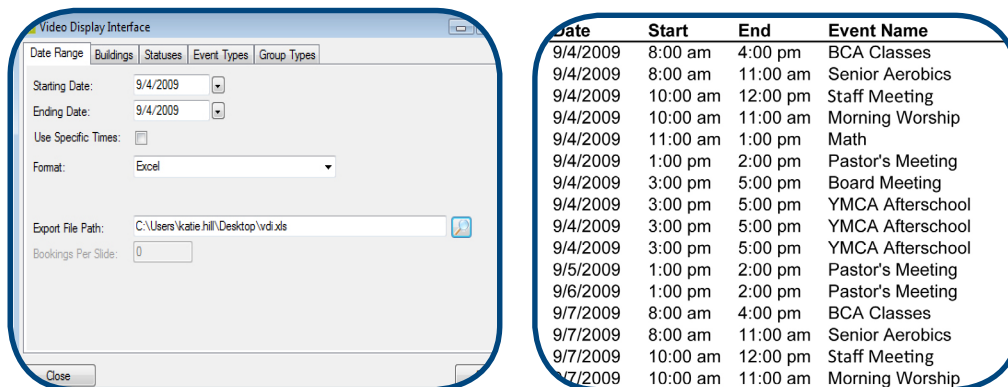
Video Display Interface

Date Range | Buildings | Statuses | Event Types | Group Types

Starting Date: 9/4/2009
Ending Date: 9/4/2009
Use Specific Times:
Format: Excel

Export File Path: C:\Users\katie.hill\Desktop\vdi.xls
Bookings Per Slide: 0

Close

| Date | Start | End | Event Name |
|---|---|---|---|
| 9/4/2009 | 8:00 am | 4:00 pm | BCA Classes |
| 9/4/2009 | 8:00 am | 11:00 am | Senior Aerobics |
| 9/4/2009 | 10:00 am | 12:00 pm | Staff Meeting |
| 9/4/2009 | 10:00 am | 11:00 am | Morning Worship |
| 9/4/2009 | 11:00 am | 1:00 pm | Math |
| 9/4/2009 | 1:00 pm | 2:00 pm | Pastor's Meeting |
| 9/4/2009 | 3:00 pm | 5:00 pm | Board Meeting |
| 9/4/2009 | 3:00 pm | 5:00 pm | YMCA Afterschool |
| 9/4/2009 | 3:00 pm | 5:00 pm | YMCA Afterschool |
| 9/4/2009 | 3:00 pm | 5:00 pm | YMCA Afterschool |
| 9/5/2009 | 1:00 pm | 2:00 pm | Pastor's Meeting |
| 9/6/2009 | 1:00 pm | 2:00 pm | Pastor's Meeting |
| 9/7/2009 | 8:00 am | 4:00 pm | BCA Classes |
| 9/7/2009 | 8:00 am | 11:00 am | Senior Aerobics |
| 9/7/2009 | 10:00 am | 12:00 pm | Staff Meeting |
| 9/7/2009 | 10:00 am | 11:00 am | Morning Worship |